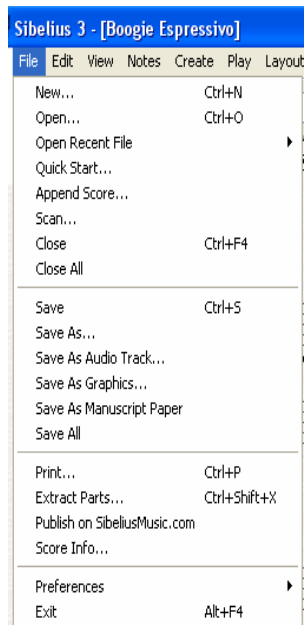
Sibelius 3 - [Boogie Espressivo]

File Edit View Notes Create Play Layout

New... Ctrl+N
Open... Ctrl+O
Open Recent File
Quick Start...
Append Score...
Scan...
Close Ctrl+F4
Close All

Save Ctrl+S
Save As...
Save As Audio Track...
Save As Graphics...
Save As Manuscript Paper
Save All

Print... Ctrl+P
Extract Parts... Ctrl+Shift+X
Publish on SibeliusMusic.com
Score Info...

Preferences
Exit Alt+F4